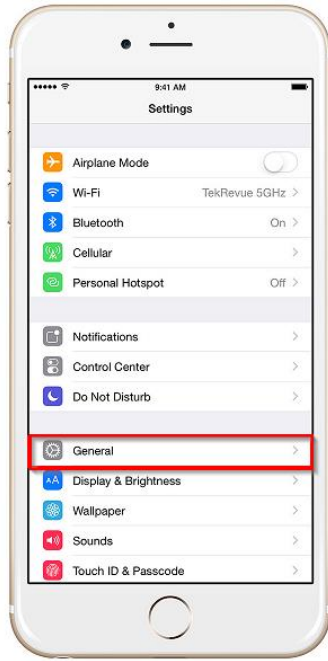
9:41 AM

Settings

Airplane Mode

Wi-Fi TekRevue 5GHz >

Bluetooth On >

Cellular >

Personal Hotspot Off >

Notifications >

Control Center >

Do Not Disturb >

General >

Display & Brightness >

Wallpaper >

Sounds >

Touch ID & Passcode >